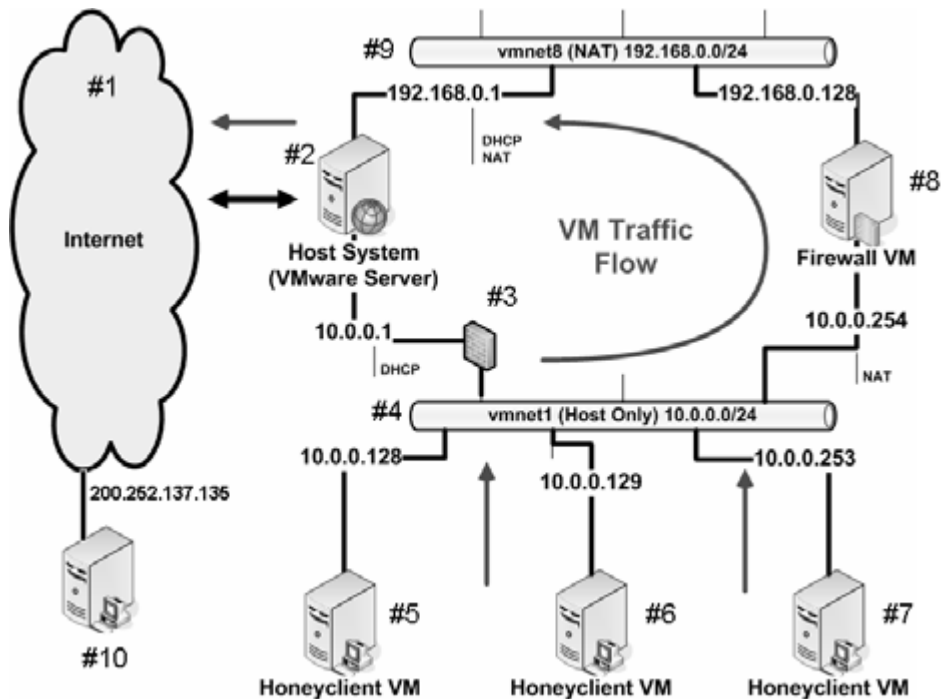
#1

Internet

#9

vmnet8 (NAT) 192.168.0.0/24

192.168.0.1

192.168.0.128

DHCP
NAT

#2

Host System (VMware Server)

VM Traffic Flow

#8

Firewall VM

#3

10.0.0.1

DHCP

10.0.0.254

NAT

#4

vmnet1 (Host Only) 10.0.0.0/24

10.0.0.128

10.0.0.129

10.0.0.253

200.252.137.135

#5

#6

#7

#10

Honeyclient VM

Honeyclient VM

Honeyclient VM